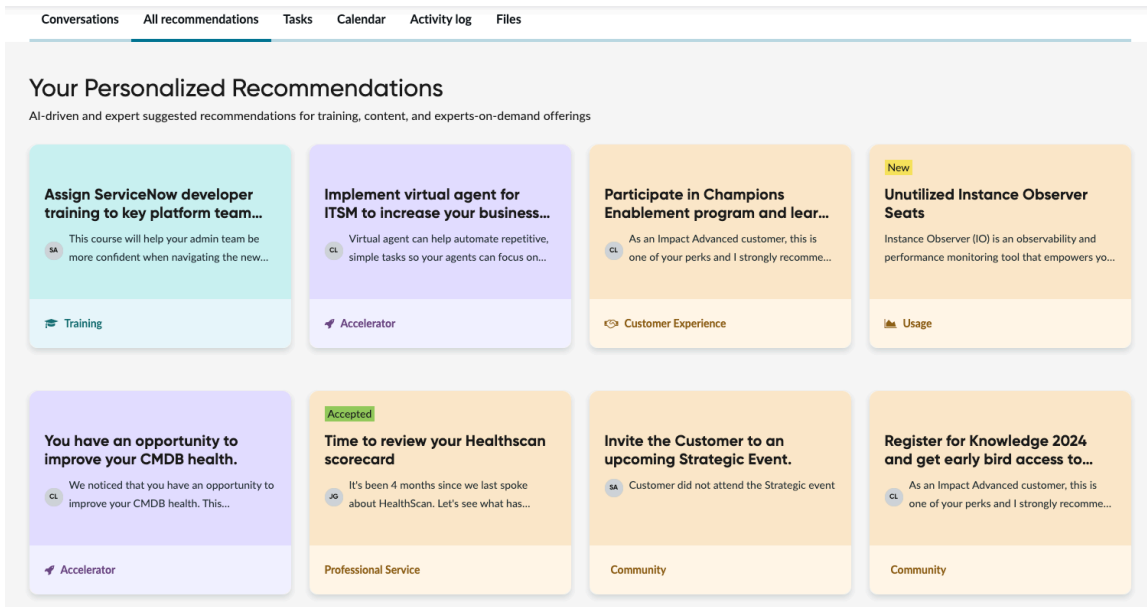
Conversations All recommendations Tasks Calendar Activity log Files

Your Personalized Recommendations

AI-driven and expert suggested recommendations for training, content, and experts-on-demand offerings

Assign ServiceNow developer training to key platform team...

SA This course will help your admin team be more confident when navigating the new...

Training

Implement virtual agent for ITSM to increase your business...

CL Virtual agent can help automate repetitive, simple tasks so your agents can focus on...

Accelerator

Participate in Champions Enablement program and lear...

CL As an Impact Advanced customer, this is one of your perks and I strongly recomme...

Customer Experience

New

Unutilized Instance Observer Seats

Instance Observer (IO) is an observability and performance monitoring tool that empowers yo...

Usage

You have an opportunity to improve your CMDB health.

CL We noticed that you have an opportunity to improve your CMDB health. This...

Accelerator

Accepted

Time to review your Healthscan scorecard

JG It's been 4 months since we last spoke about HealthScan. Let's see what has...

Professional Service

Invite the Customer to an upcoming Strategic Event.

SA Customer did not attend the Strategic event

Community

Register for Knowledge 2024 and get early bird access to...

CL As an Impact Advanced customer, this is one of your perks and I strongly recomme...

Community